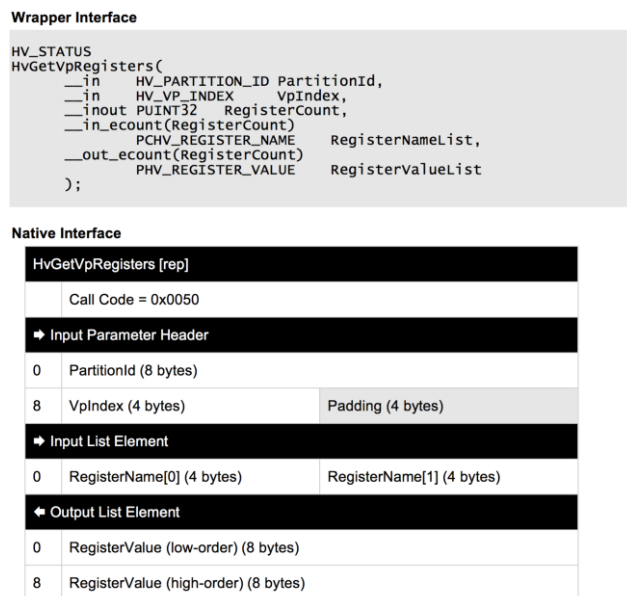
**Wrapper Interface**

```
HV_STATUS
HvGetVpRegisters(
      __in     HV_PARTITION_ID PartitionId,
      __in     HV_VP_INDEX     VpIndex,
      __inout PUINT32  RegisterCount,
      __in_ecount(RegisterCount)
               PCHV_REGISTER_NAME     RegisterNameList,
      __out_ecount(RegisterCount)
               PHV_REGISTER_VALUE     RegisterValueList
      );
```

**Native Interface**

| HvGetVpRegisters [rep] | | |
|---|---|---|
| | Call Code = 0x0050 | |
| ➡ Input Parameter Header | | |
| 0 | PartitionId (8 bytes) | |
| 8 | VpIndex (4 bytes) | Padding (4 bytes) |
| ➡ Input List Element | | |
| 0 | RegisterName[0] (4 bytes) | RegisterName[1] (4 bytes) |
| ⬅ Output List Element | | |
| 0 | RegisterValue (low-order) (8 bytes) | |
| 8 | RegisterValue (high-order) (8 bytes) | |